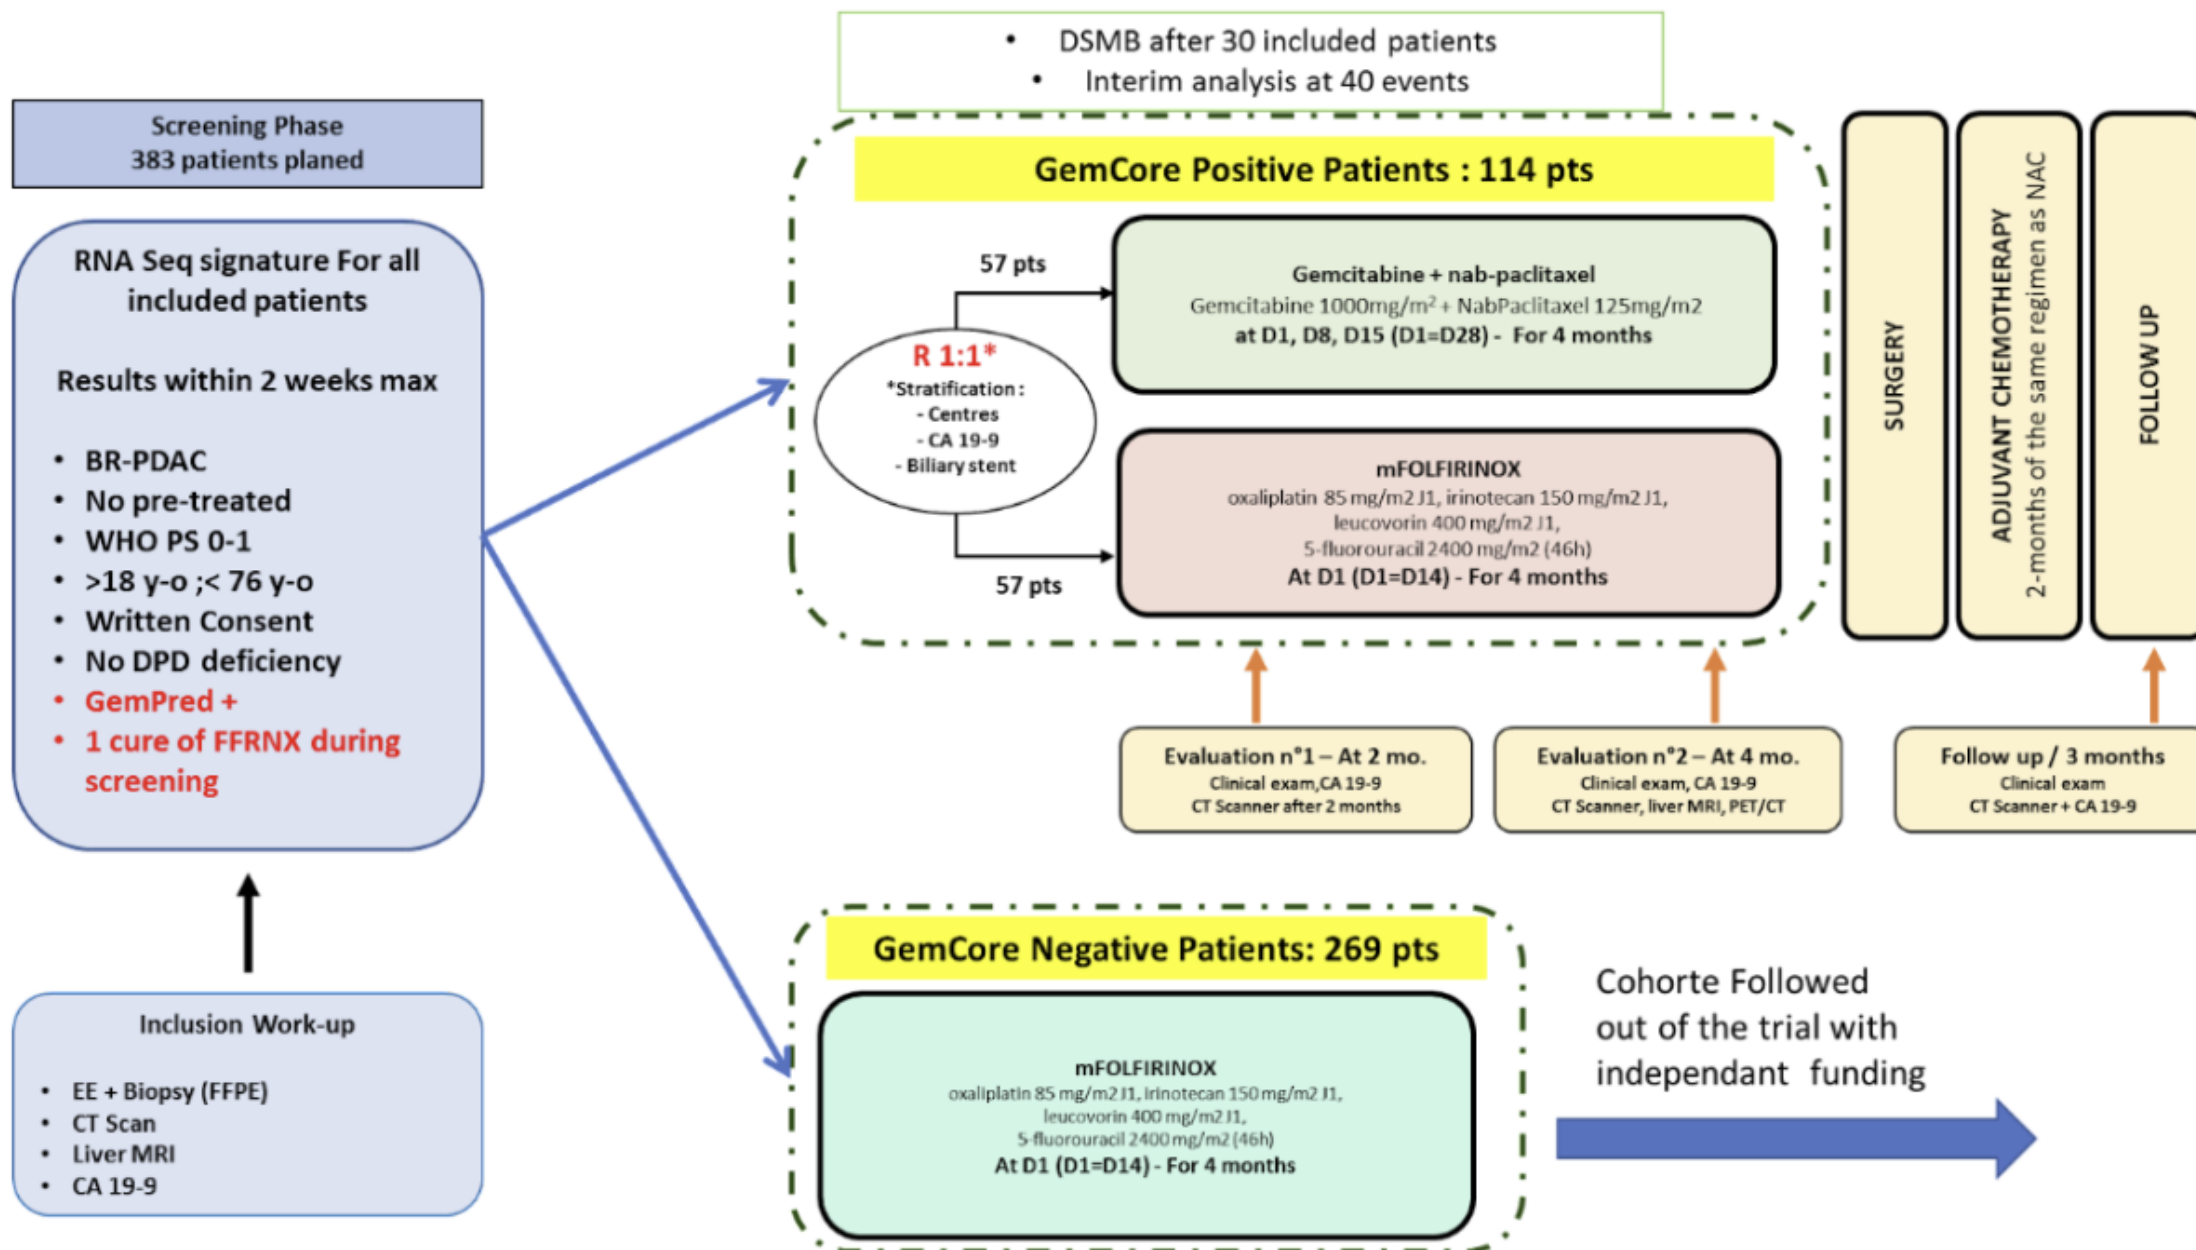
- DSMB after 30 included patients
- Interim analysis at 40 events

Screening Phase
383 patients planed

RNA Seq signature For all included patients

Results within 2 weeks max

- BR-PDAC
- No pre-treated
- WHO PS 0-1
- >18 y-o ;< 76 y-o
- Written Consent
- No DPD deficiency
- GemPred +
- 1 cure of FFRNX during screening

Inclusion Work-up

- EE + Biopsy (FFPE)
- CT Scan
- Liver MRI
- CA 19-9

GemCore Positive Patients : 114 pts

57 pts

R 1:1*
*Stratification :
- Centres
- CA 19-9
- Biliary stent

57 pts

Gemcitabine + nab-paclitaxel
Gemcitabine 1000mg/m² + NabPaclitaxel 125mg/m2
at D1, D8, D15 (D1=D28) - For 4 months

mFOLFIRINOX
oxaliplatin 85 mg/m2 J1, irinotecan 150 mg/m2 J1, leucovorin 400 mg/m2 J1, 5-fluorouracil 2400 mg/m2 (46h)
At D1 (D1=D14) - For 4 months

SURGERY

ADJUVANT CHEMOTHERAPY
2-months of the same regimen as NAC

FOLLOW UP

Evaluation n°1 – At 2 mo.
Clinical exam,CA 19-9
CT Scanner after 2 months

Evaluation n°2 – At 4 mo.
Clinical exam, CA 19-9
CT Scanner, liver MRI, PET/CT

Follow up / 3 months
Clinical exam
CT Scanner + CA 19-9

GemCore Negative Patients: 269 pts

mFOLFIRINOX
oxaliplatin 85 mg/m2 J1, irinotecan 150 mg/m2 J1, leucovorin 400 mg/m2 J1, 5-fluorouracil 2400 mg/m2 (46h)
At D1 (D1=D14) - For 4 months

Cohorte Followed out of the trial with independant funding